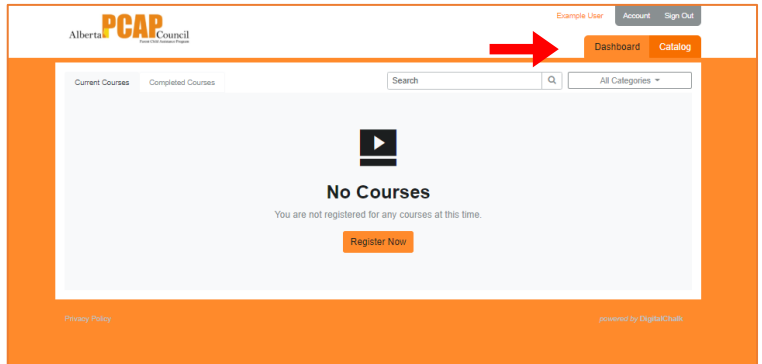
Alberta PCAP Council
Parent-Child Assistance Program

Example User Account Sign Out

Dashboard Catalog

Current Courses Completed Courses

Search

All Categories

No Courses

You are not registered for any courses at this time.

Register Now

Privacy Policy

powered by DigitalChalk